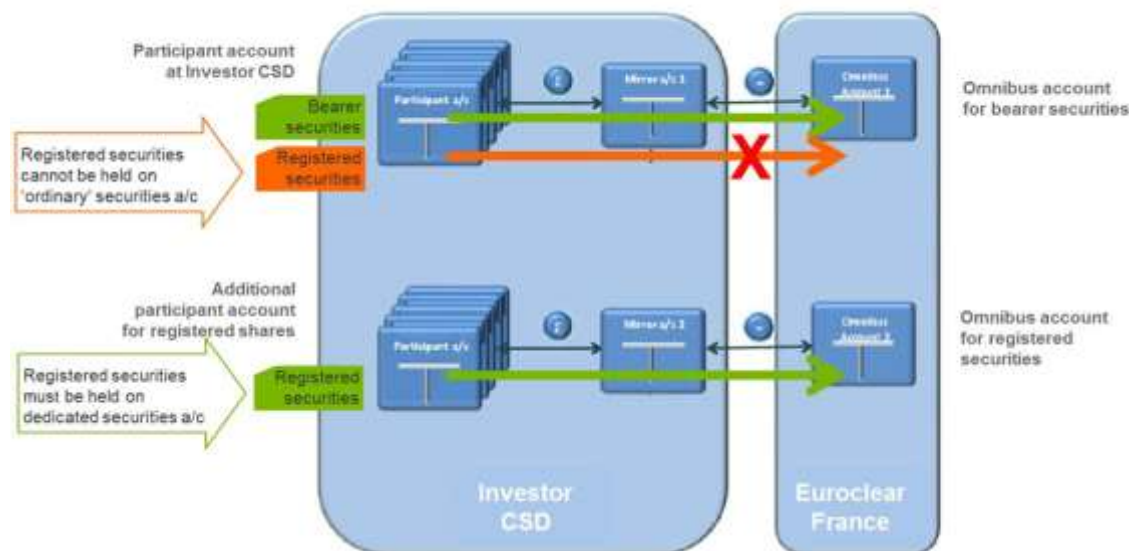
Participant account at Investor CSD

Registered securities cannot be held on 'ordinary' securities a/c

Bearer securities

Registered securities

Participant a/c

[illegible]

Mirror a/c 1

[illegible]

Omnibus Account 1

Omnibus account for bearer securities

X

Additional participant account for registered shares

Registered securities must be held on dedicated securities a/c

Registered securities

Participant a/c

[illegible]

Mirror a/c 2

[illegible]

Omnibus Account 2

Omnibus account for registered securities

Investor CSD

Euroclear France